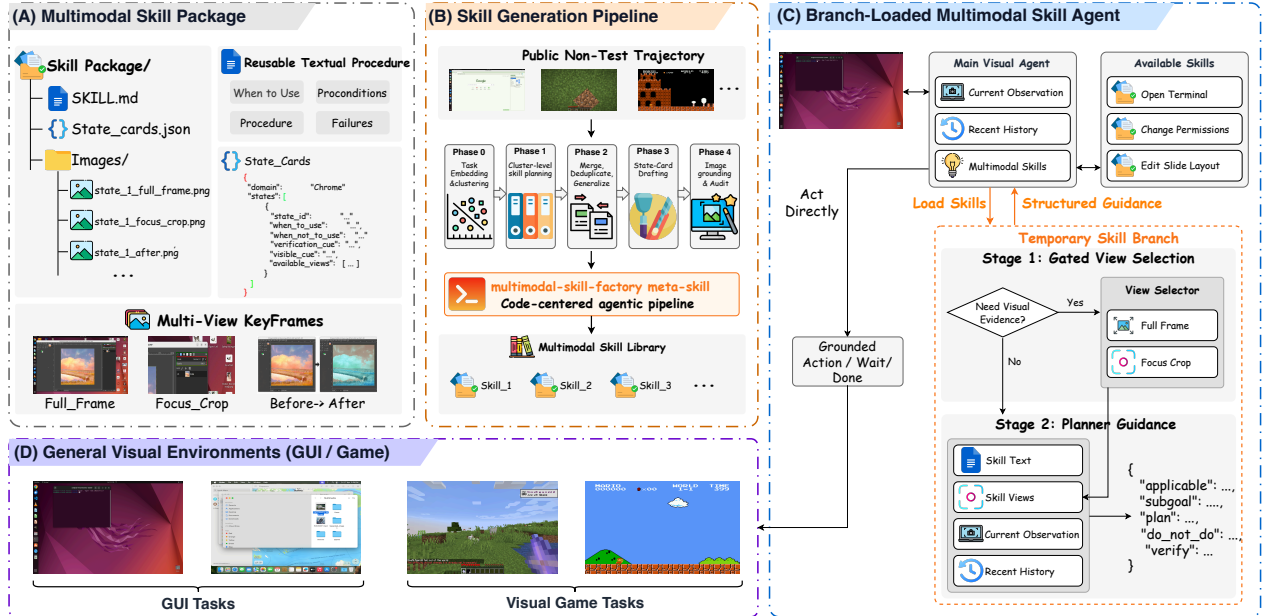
(A) Multimodal Skill Package

Skill Package/
SKILL.md
State_cards.json
Images/
state_1_full_frame.png
state_1_focus_crop.png
state_1_after.png
...

Reusable Textual Procedure
When to Use
Proconditions
Procedure
Failures

State_Cards
{
"domain": "Chrome"
"states": [
{
"state_id": "..."
"when_to_use": "..."
"when_not_to_use": "..."
"verification_cue": "..."
"visible_cue": "..."
"available_views": [ ... ]
}
]
}

Multi-View KeyFrames
Full_Frame
Focus_Crop
Before-> After

(B) Skill Generation Pipeline

Public Non-Test Trajectory
...

Phase 0
Task Embedding &clustering
Phase 1
Cluster-level skill planning
Phase 2
Merge, Deduplicate, Generalize
Phase 3
State-Card Drafting
Phase 4
Image grounding & Audit

multimodal-skill-factory meta-skill
Code-centered agentic pipeline

Multimodal Skill Library
Skill_1
Skill_2
Skill_3
...

(C) Branch-Loaded Multimodal Skill Agent

Main Visual Agent
Current Observation
Recent History
Multimodal Skills

Available Skills
Open Terminal
Change Permissions
Edit Slide Layout

Act Directly
Load Skills
Structured Guidance

Temporary Skill Branch
Stage 1: Gated View Selection
Need Visual Evidence?
Yes
No
View Selector
Full Frame
Focus Crop

Grounded Action / Wait/ Done

Stage 2: Planner Guidance
Skill Text
Skill Views
Current Observation
Recent History

{
"applicable": ...,
"subgoal": ...,
"plan": ...,
"do_not_do": ...,
"verify": ...
}

(D) General Visual Environments (GUI / Game)

GUI Tasks
Visual Game Tasks